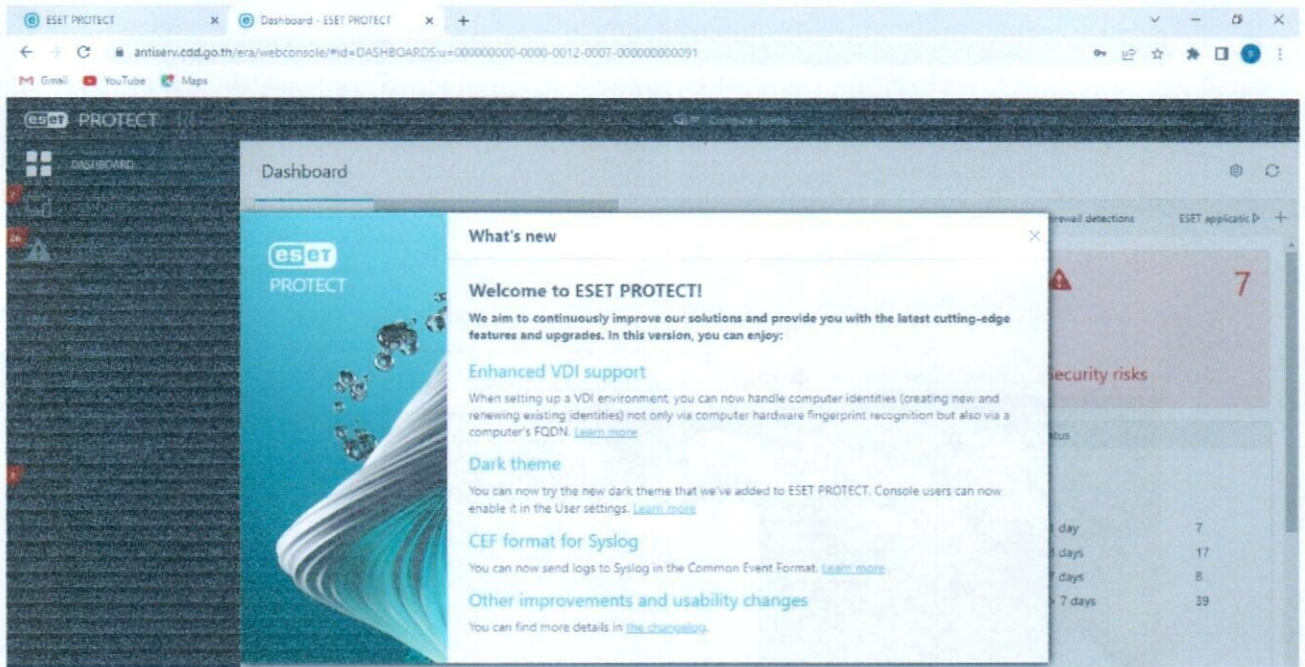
ESET PROTECT
Dashboard - ESET PROTECT
antiserv.cdd.go.th/era/webconsole/#id=DASHBOARDS:u=00000000-0000-0012-0007-000000000091
Gmail YouTube Maps

eset PROTECT
DASHBOARD

Dashboard

irewall detections ESET applicatic

7

ecurity risks

tus

day 7
days 17
days 8
> 7 days 39

eset PROTECT

What's new

Welcome to ESET PROTECT!

We aim to continuously improve our solutions and provide you with the latest cutting-edge features and upgrades. In this version, you can enjoy:

Enhanced VDI support

When setting up a VDI environment, you can now handle computer identities (creating new and renewing existing identities) not only via computer hardware fingerprint recognition but also via a computer's FQDN. Learn more

Dark theme

You can now try the new dark theme that we've added to ESET PROTECT. Console users can now enable it in the User settings. Learn more

CEF format for Syslog

You can now send logs to Syslog in the Common Event Format. Learn more

Other improvements and usability changes

You can find more details in the changelog.